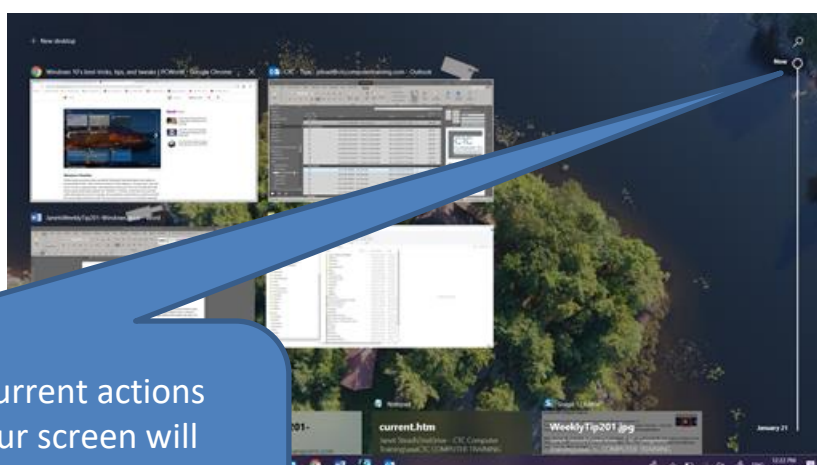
+ New desktop

Windows 10's best tricks, tips, and tweaks | PCWorld - Google Chrome

CTC - Tips - jstewart@ctccomputertraining.com - Outlook

JanetsWeeklyTip201 - Windows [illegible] - Word

Now

urrent actions
ur screen will

201-

Notepad

current.htm

Janet Stead/OneDrive - CTC Computer Training/Level CTC COMPUTER TRAINING

WeeklyTip201.jpg

January 21